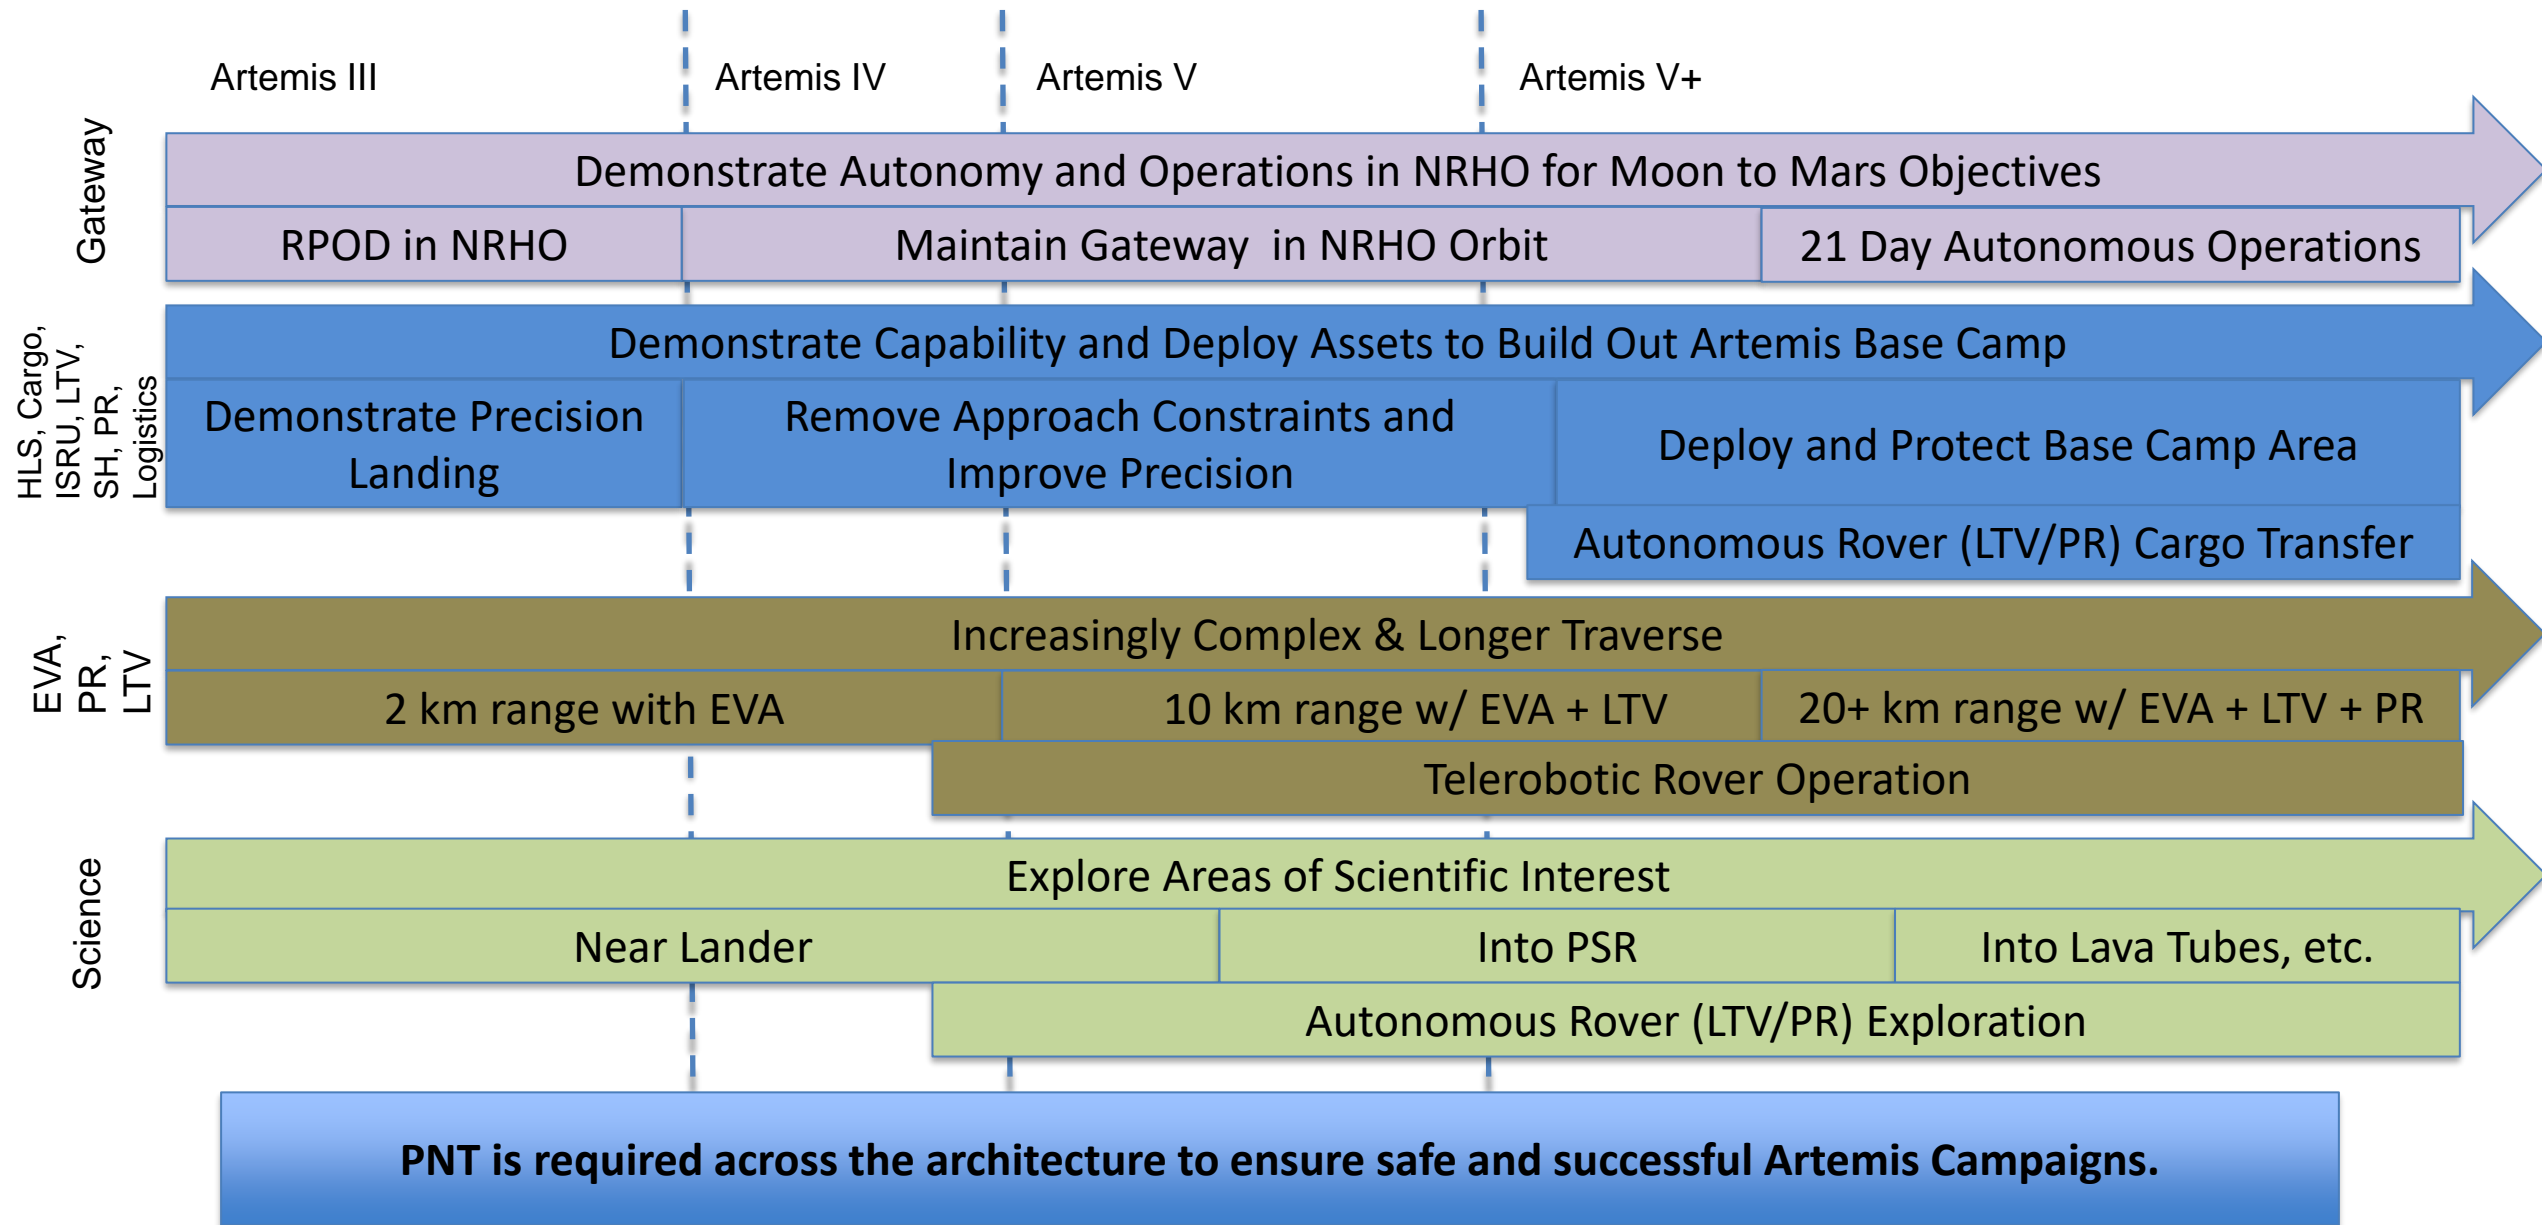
Artemis III

Artemis IV

Artemis V

Artemis V+

Gateway

Demonstrate Autonomy and Operations in NRHO for Moon to Mars Objectives

RPOD in NRHO

Maintain Gateway in NRHO Orbit

21 Day Autonomous Operations

HLS, Cargo, ISRU, LTV, SH, PR, Logistics

Demonstrate Capability and Deploy Assets to Build Out Artemis Base Camp

Demonstrate Precision Landing

Remove Approach Constraints and Improve Precision

Deploy and Protect Base Camp Area

Autonomous Rover (LTV/PR) Cargo Transfer

EVA, PR, LTV

Increasingly Complex & Longer Traverse

2 km range with EVA

10 km range w/ EVA + LTV

20+ km range w/ EVA + LTV + PR

Telerobotic Rover Operation

Science

Explore Areas of Scientific Interest

Near Lander

Into PSR

Into Lava Tubes, etc.

Autonomous Rover (LTV/PR) Exploration

PNT is required across the architecture to ensure safe and successful Artemis Campaigns.